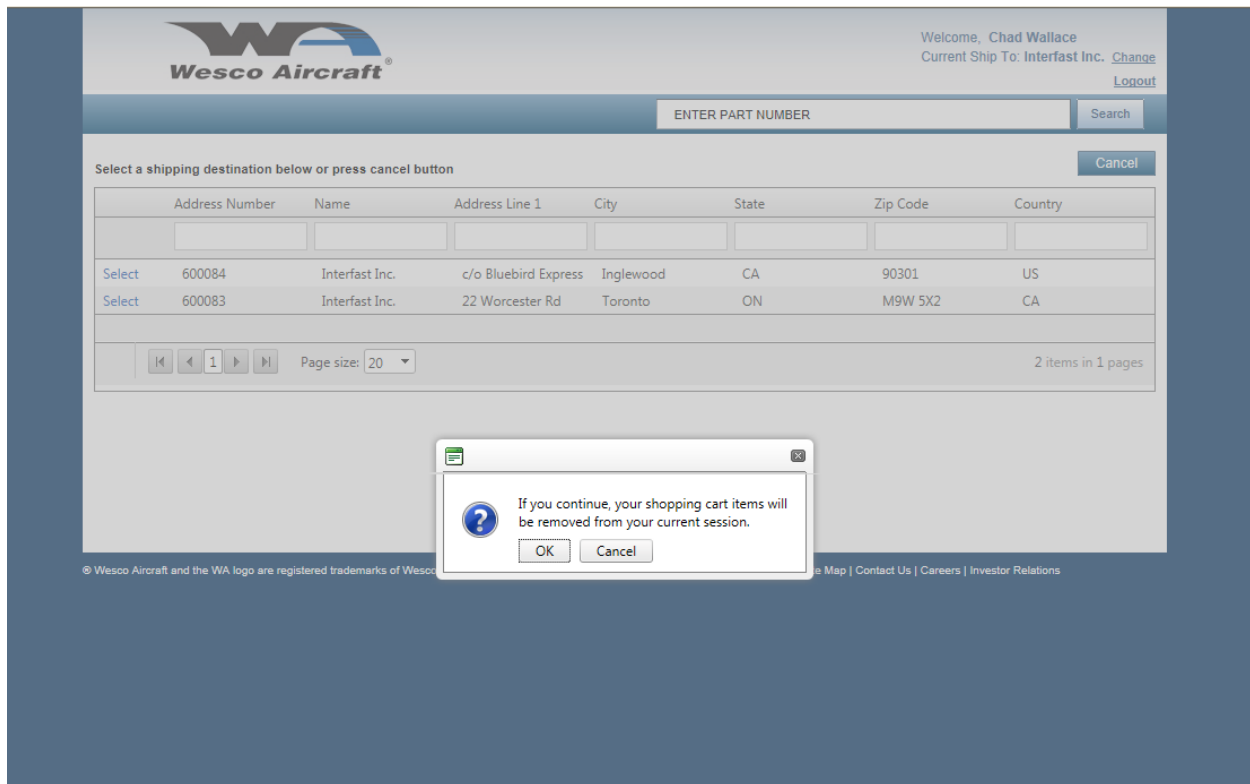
Wesco Aircraft®

Welcome, Chad Wallace
Current Ship To: Interfast Inc. Change
Logout

ENTER PART NUMBER Search

Select a shipping destination below or press cancel button

Cancel

| | Address Number | Name | Address Line 1 | City | State | Zip Code | Country |
|---|---|---|---|---|---|---|---|
| Select | 600084 | Interfast Inc. | c/o Bluebird Express | Inglewood | CA | 90301 | US |
| Select | 600083 | Interfast Inc. | 22 Worcester Rd | Toronto | ON | M9W 5X2 | CA |

1 Page size: 20 2 items in 1 pages

If you continue, your shopping cart items will be removed from your current session.

OK Cancel

® Wesco Aircraft and the WA logo are registered trademarks of Wesco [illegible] Map | Contact Us | Careers | Investor Relations